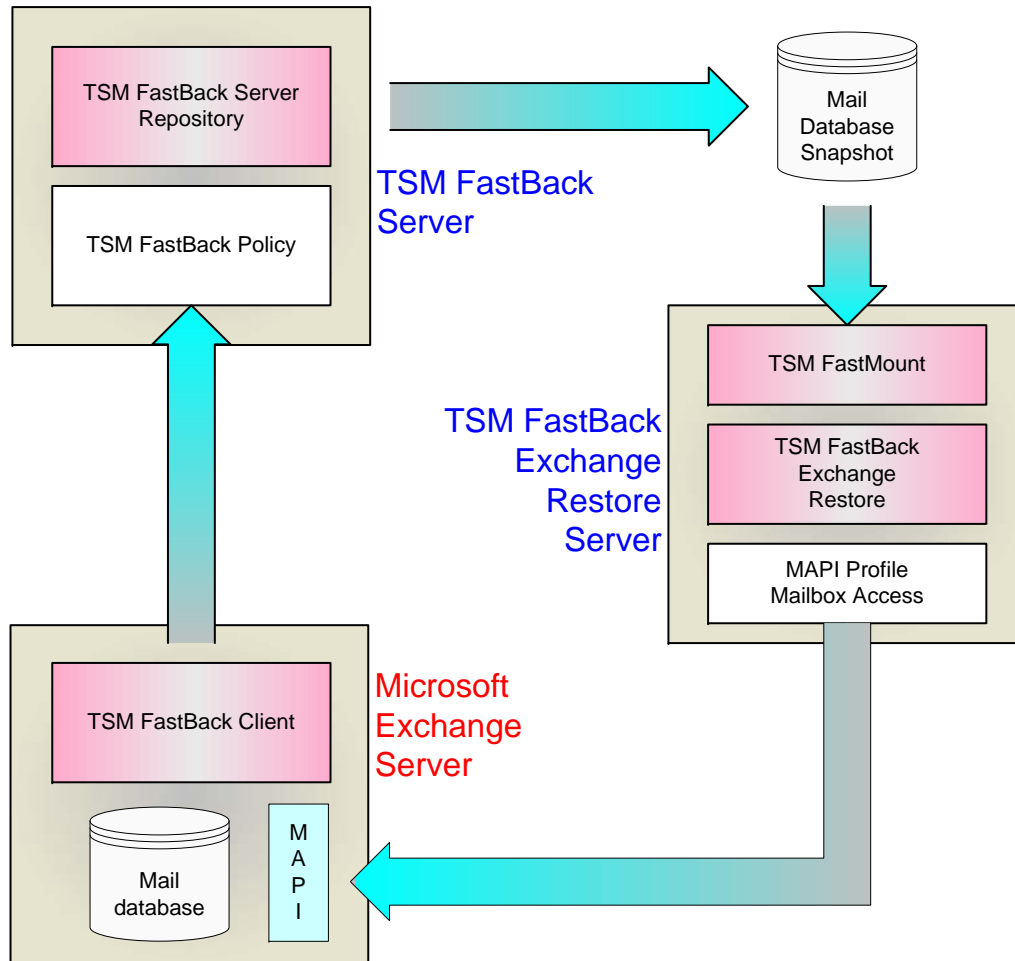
TSM FastBack Server Repository

TSM FastBack Policy

TSM FastBack Server

Mail Database Snapshot

TSM FastMount

TSM FastBack Exchange Restore

MAPI Profile Mailbox Access

TSM FastBack Exchange Restore Server

TSM FastBack Client

Microsoft Exchange Server

Mail database

M A P I